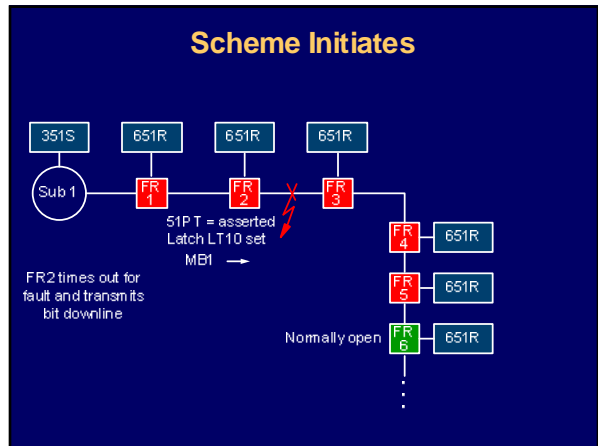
Scheme Initiates

351S

651R

651R

651R

Sub 1

FR 1

FR 2

FR 3

51P T = asserted
Latch LT10 set

MB1 →

FR 4

651R

FR2 times out for fault and transmits bit downline

FR 5

651R

Normally open

FR 6

651R